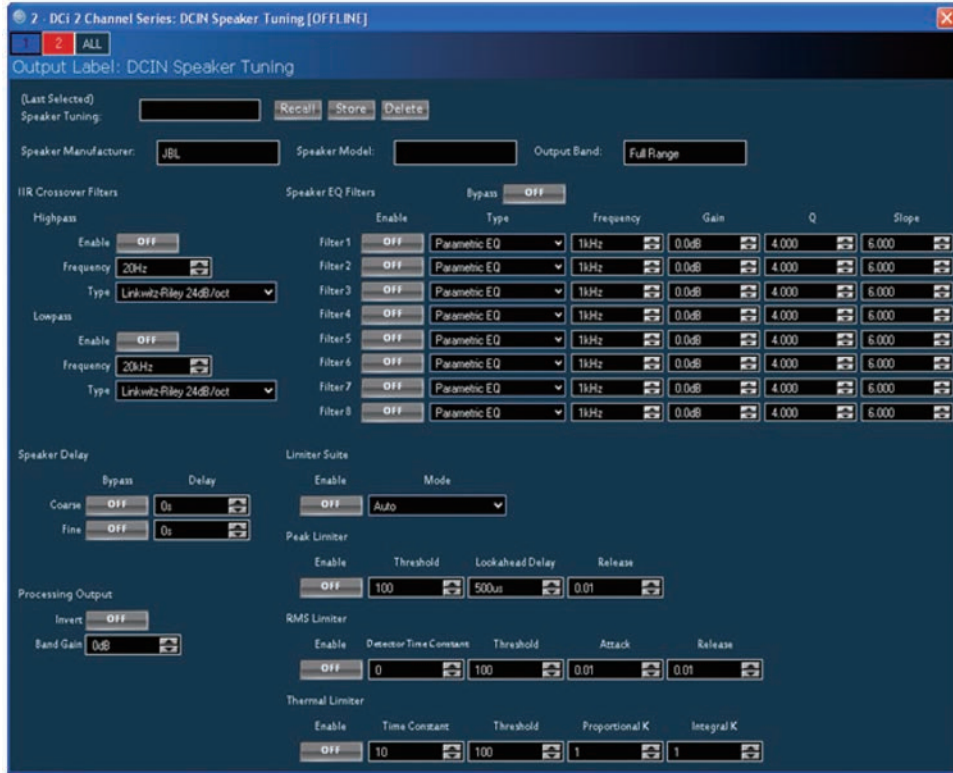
2 - DCi 2 Channel Series: DCIN Speaker Tuning [OFFLINE]

1 2 ALL

Output Label: DCIN Speaker Tuning

(Last Selected) Speaker Tuning: Recall Store Delete

Speaker Manufacturer: JBL Speaker Model: Output Band: Full Range

IIR Crossover Filters

Highpass

Enable OFF

Frequency 20Hz

Type Linkwitz-Riley 24dB/oct

Lowpass

Enable OFF

Frequency 20kHz

Type Linkwitz-Riley 24dB/oct

Speaker EQ Filters Bypass OFF

| | Enable | Type | Frequency | Gain | Q | Slope |
|---|---|---|---|---|---|---|
| Filter 1 | OFF | Parametric EQ | 1kHz | 0.0dB | 4.000 | 6.000 |
| Filter 2 | OFF | Parametric EQ | 1kHz | 0.0dB | 4.000 | 6.000 |
| Filter 3 | OFF | Parametric EQ | 1kHz | 0.0dB | 4.000 | 6.000 |
| Filter 4 | OFF | Parametric EQ | 1kHz | 0.0dB | 4.000 | 6.000 |
| Filter 5 | OFF | Parametric EQ | 1kHz | 0.0dB | 4.000 | 6.000 |
| Filter 6 | OFF | Parametric EQ | 1kHz | 0.0dB | 4.000 | 6.000 |
| Filter 7 | OFF | Parametric EQ | 1kHz | 0.0dB | 4.000 | 6.000 |
| Filter 8 | OFF | Parametric EQ | 1kHz | 0.0dB | 4.000 | 6.000 |

Speaker Delay

| | Bypass | Delay |
|---|---|---|
| Coarse | OFF | 0s |
| Fine | OFF | 0s |

Processing Output

Invert OFF

Band Gain 0dB

Limiter Suite

Enable Mode

OFF Auto

Peak Limiter

| Enable | Threshold | Lookahead Delay | Release |
|---|---|---|---|
| OFF | 100 | 500us | 0.01 |

RMS Limiter

| Enable | Detector Time Constant | Threshold | Attack | Release |
|---|---|---|---|---|
| OFF | 0 | 100 | 0.01 | 0.01 |

Thermal Limiter

| Enable | Time Constant | Threshold | Proportional K | Integral K |
|---|---|---|---|---|
| OFF | 10 | 100 | 1 | 1 |